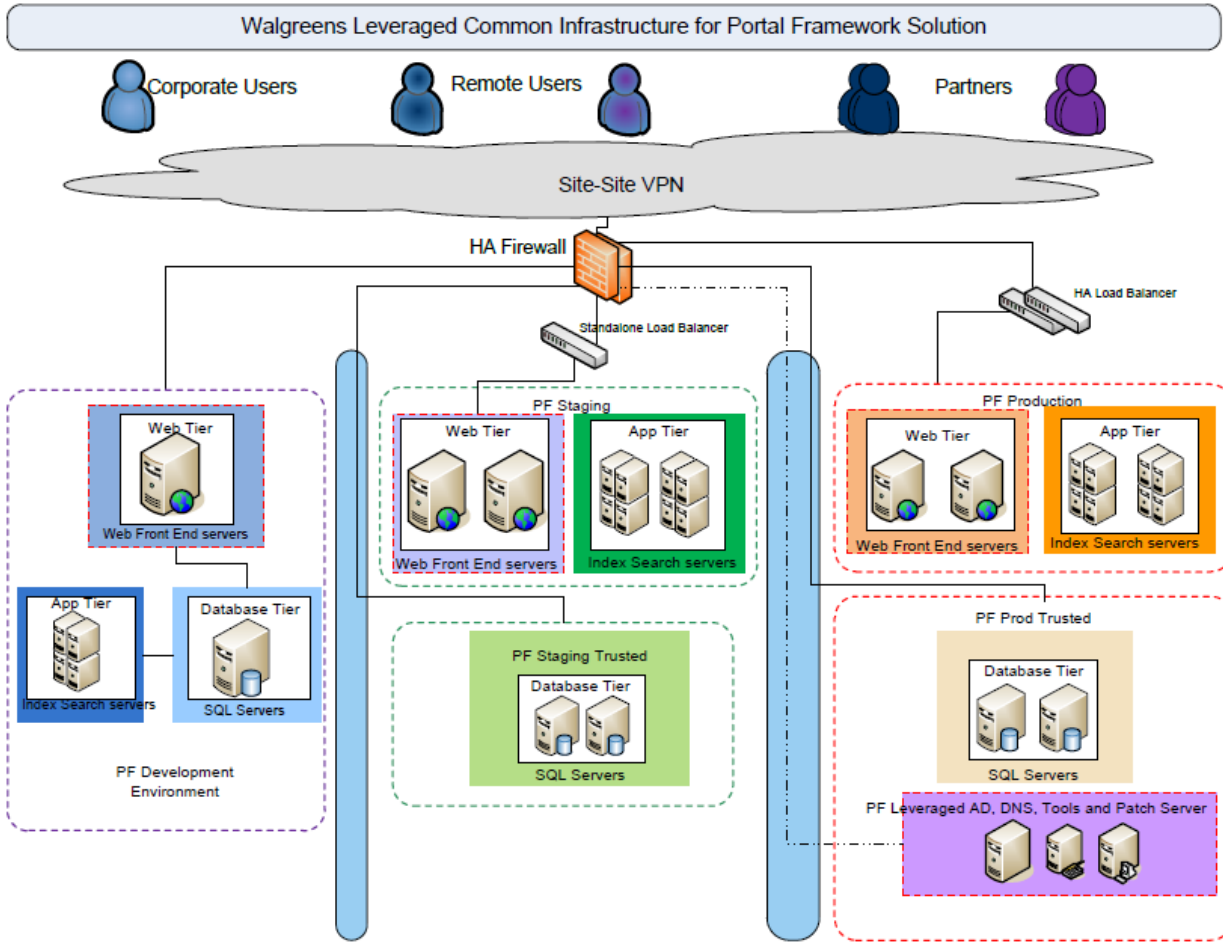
Walgreens Leveraged Common Infrastructure for Portal Framework Solution

Corporate Users

Remote Users

Partners

Site-Site VPN

HA Firewall

HA Load Balancer

Standalone Load Balancer

Web Tier

Web Front End servers

App Tier

Index Search servers

Database Tier

SQL Servers

PF Development Environment

PF Staging

Web Tier

Web Front End servers

App Tier

Index Search servers

PF Staging Trusted

Database Tier

SQL Servers

PF Production

Web Tier

Web Front End servers

App Tier

Index Search servers

PF Prod Trusted

Database Tier

SQL Servers

PF Leveraged AD, DNS, Tools and Patch Server